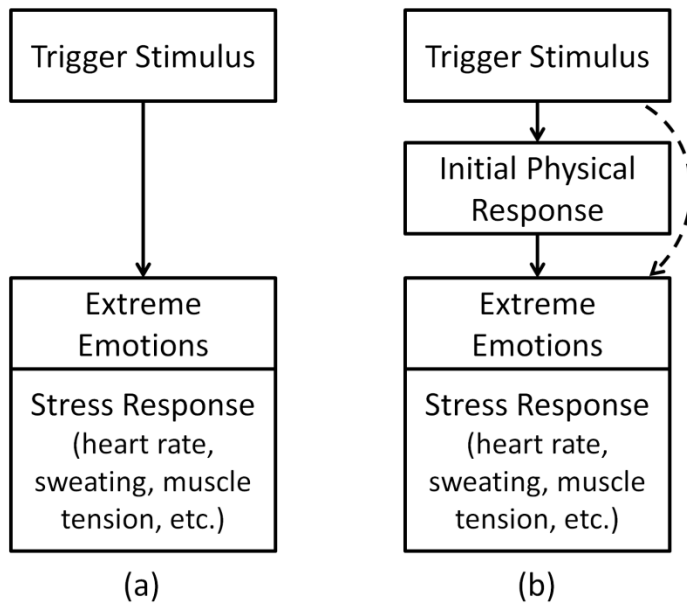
Trigger Stimulus

Extreme Emotions

Stress Response (heart rate, sweating, muscle tension, etc.)

(a)

Trigger Stimulus

Initial Physical Response

Extreme Emotions

Stress Response (heart rate, sweating, muscle tension, etc.)

(b)